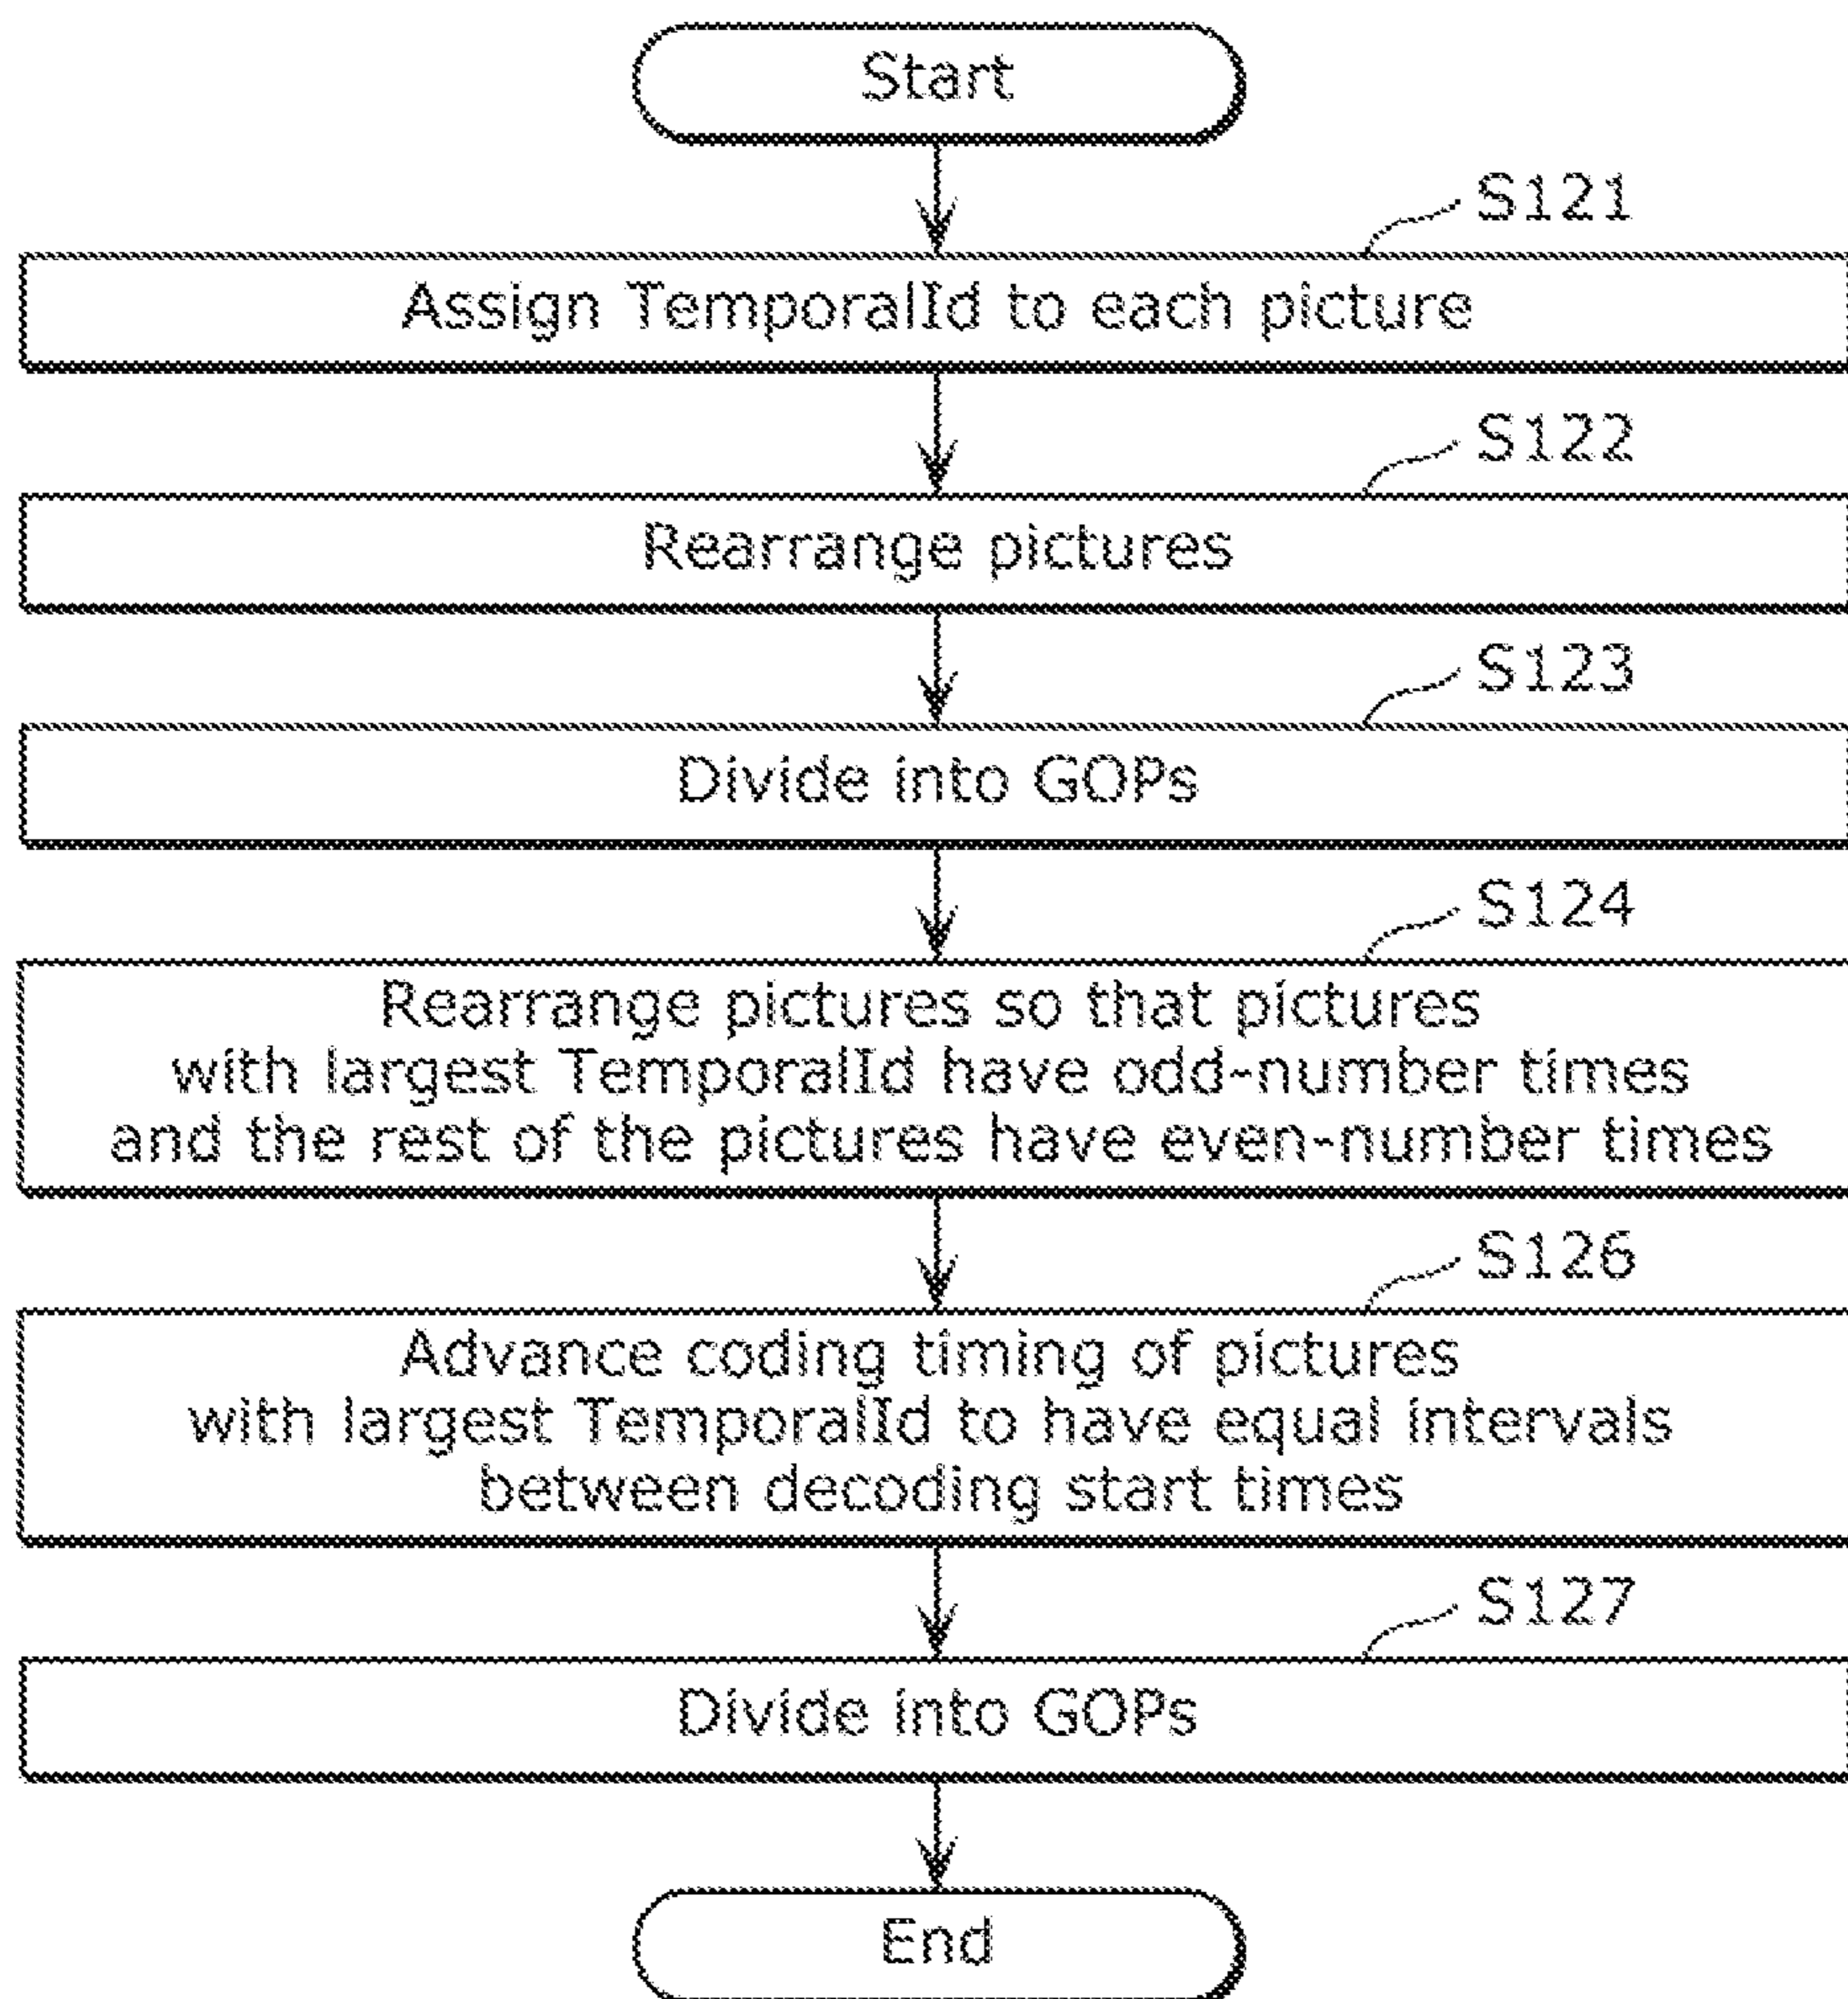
Start

S121

Assign TemporalId to each picture

S122

Rearrange pictures

S123

Divide into GOPs

S124

Rearrange pictures so that pictures with largest TemporalId have odd-number times and the rest of the pictures have even-number times

S126

Advance coding timing of pictures with largest TemporalId to have equal intervals between decoding start times

S127

Divide into GOPs

End